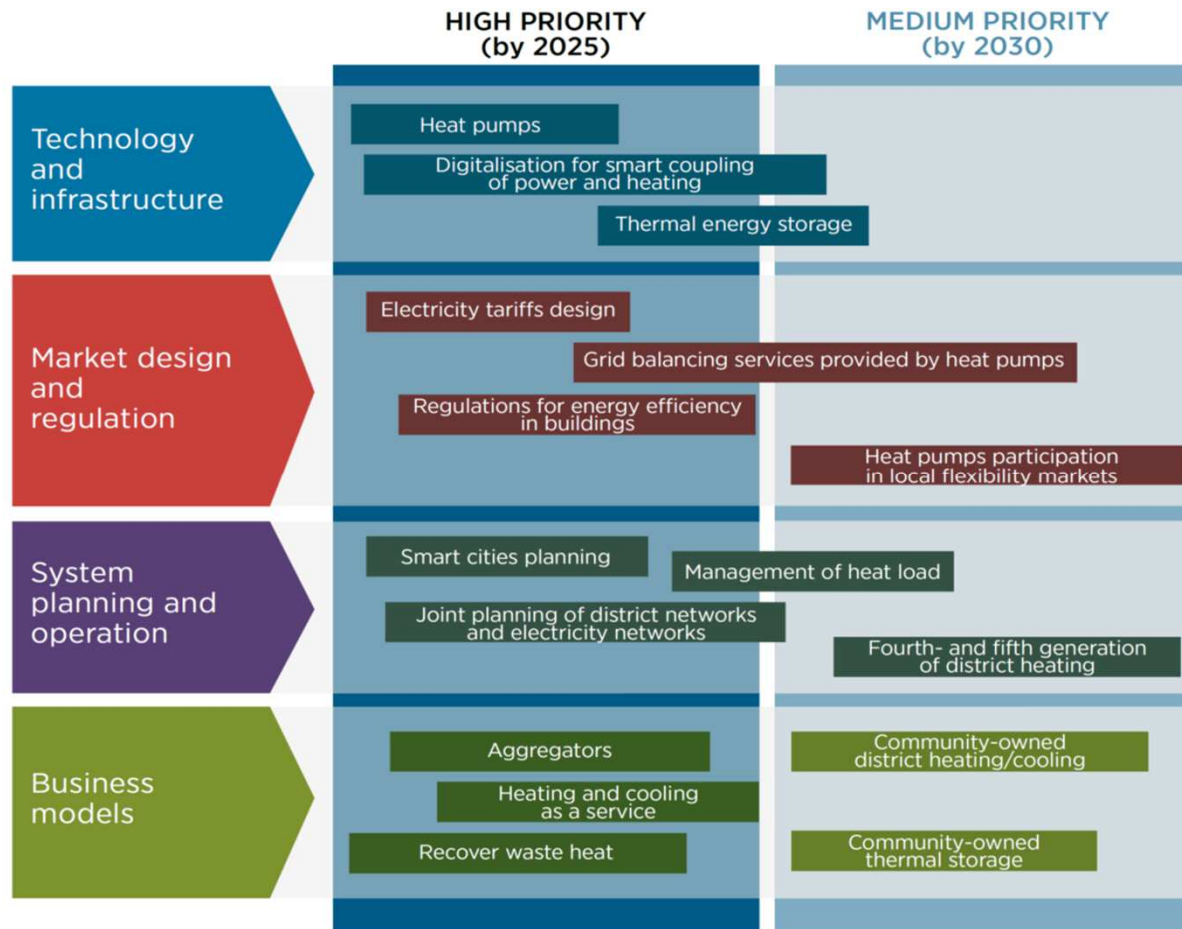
HIGH PRIORITY
(by 2025)

MEDIUM PRIORITY
(by 2030)

Technology and infrastructure

Heat pumps

Digitalisation for smart coupling of power and heating

Thermal energy storage

Market design and regulation

Electricity tariffs design

Grid balancing services provided by heat pumps

Regulations for energy efficiency in buildings

Heat pumps participation in local flexibility markets

System planning and operation

Smart cities planning

Management of heat load

Joint planning of district networks and electricity networks

Fourth- and fifth generation of district heating

Business models

Aggregators

Community-owned district heating/cooling

Heating and cooling as a service

Recover waste heat

Community-owned thermal storage